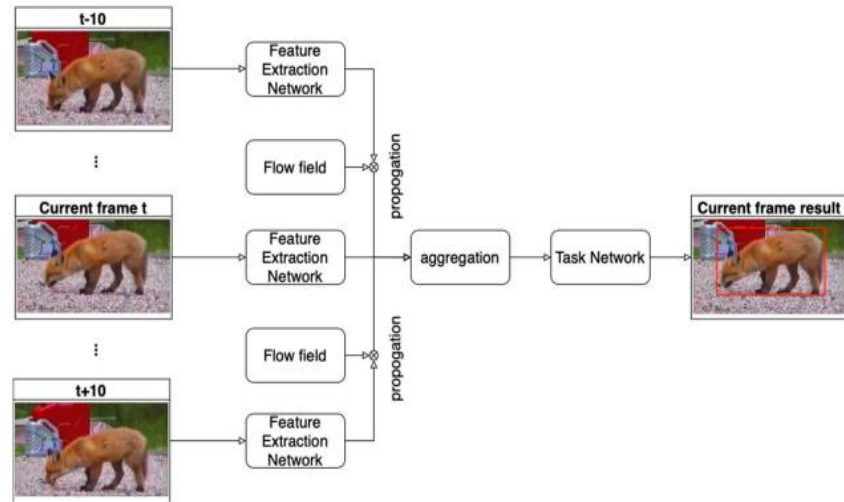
t-10

Feature Extraction Network

⋮

Flow field

propogation

Current frame t

Feature Extraction Network

aggregation

Task Network

Current frame result

⋮

Flow field

propogation

t+10

Feature Extraction Network